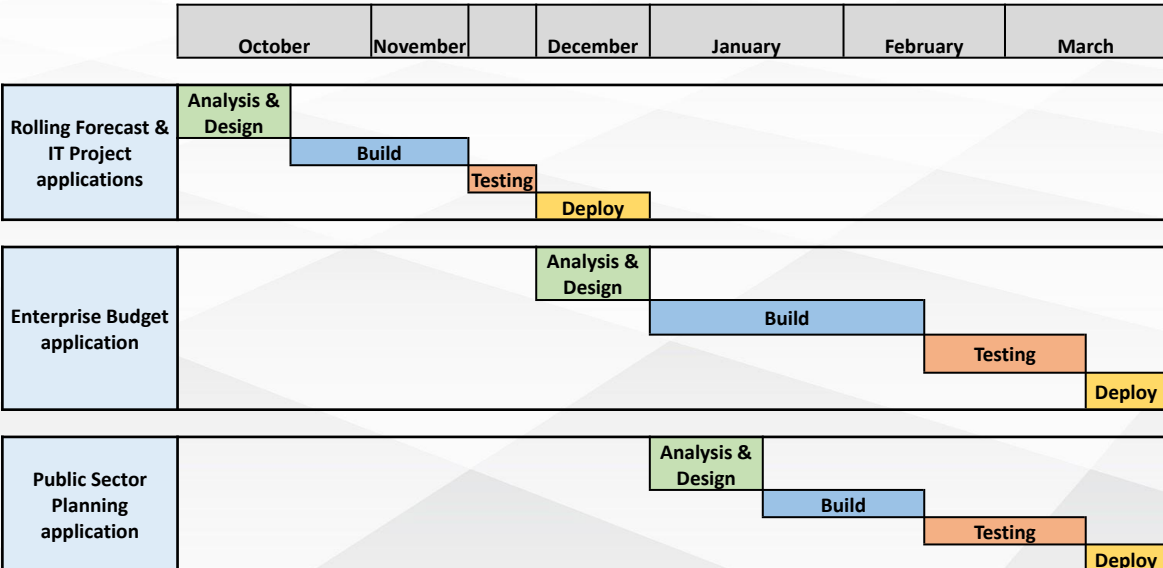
October
November
December
January
February
March

Rolling Forecast & IT Project applications
Analysis & Design
Build
Testing
Deploy

Enterprise Budget application
Analysis & Design
Build
Testing
Deploy

Public Sector Planning application
Analysis & Design
Build
Testing
Deploy